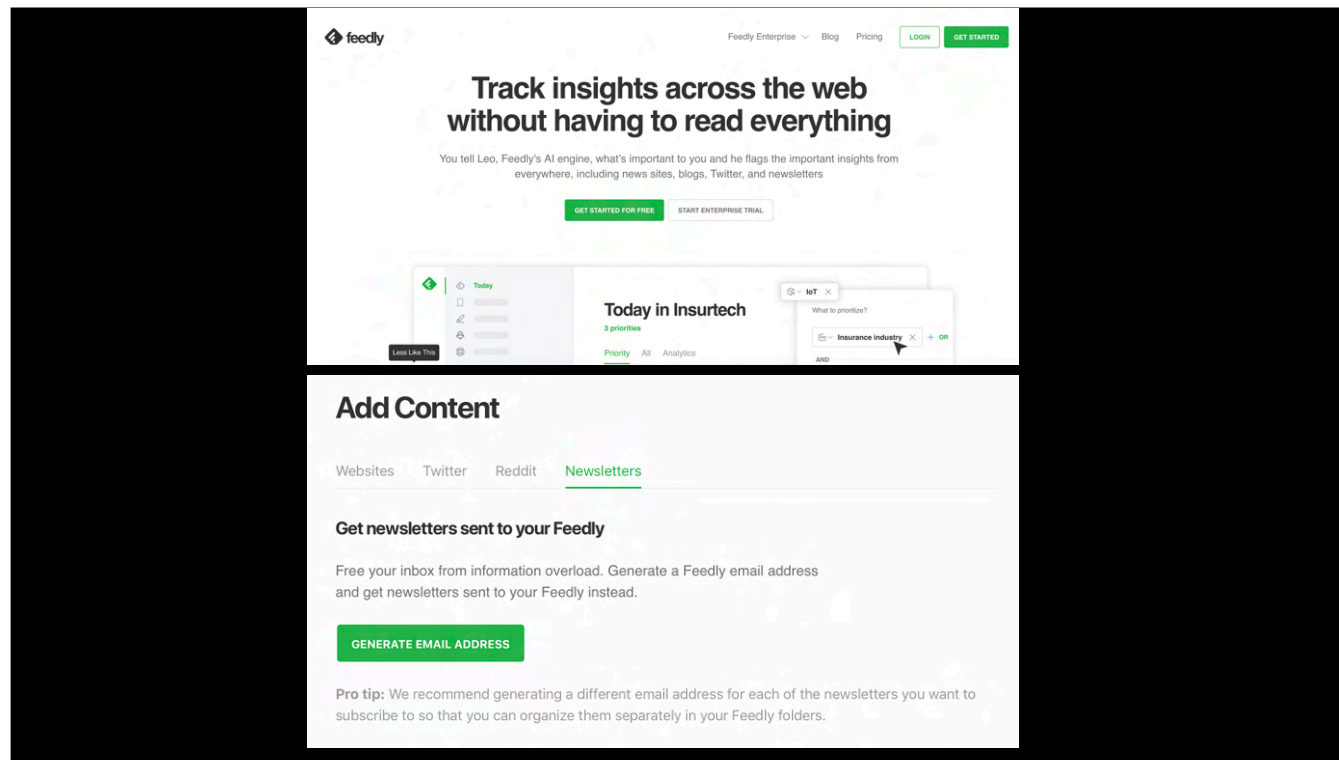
feedly

Feedly Enterprise Blog Pricing LOGIN GET STARTED

Track insights across the web without having to read everything

You tell Leo, Feedly's AI engine, what's important to you and he flags the important insights from everywhere, including news sites, blogs, Twitter, and newsletters

GET STARTED FOR FREE START ENTERPRISE TRIAL

Today

Less Like This

Today in Insurtech
3 priorities

Priority All Analytics

IoT

What to prioritize?

Insurance industry + OR

AND

Add Content

Websites Twitter Reddit Newsletters

Get newsletters sent to your Feedly

Free your inbox from information overload. Generate a Feedly email address and get newsletters sent to your Feedly instead.

GENERATE EMAIL ADDRESS

Pro tip: We recommend generating a different email address for each of the newsletters you want to subscribe to so that you can organize them separately in your Feedly folders.